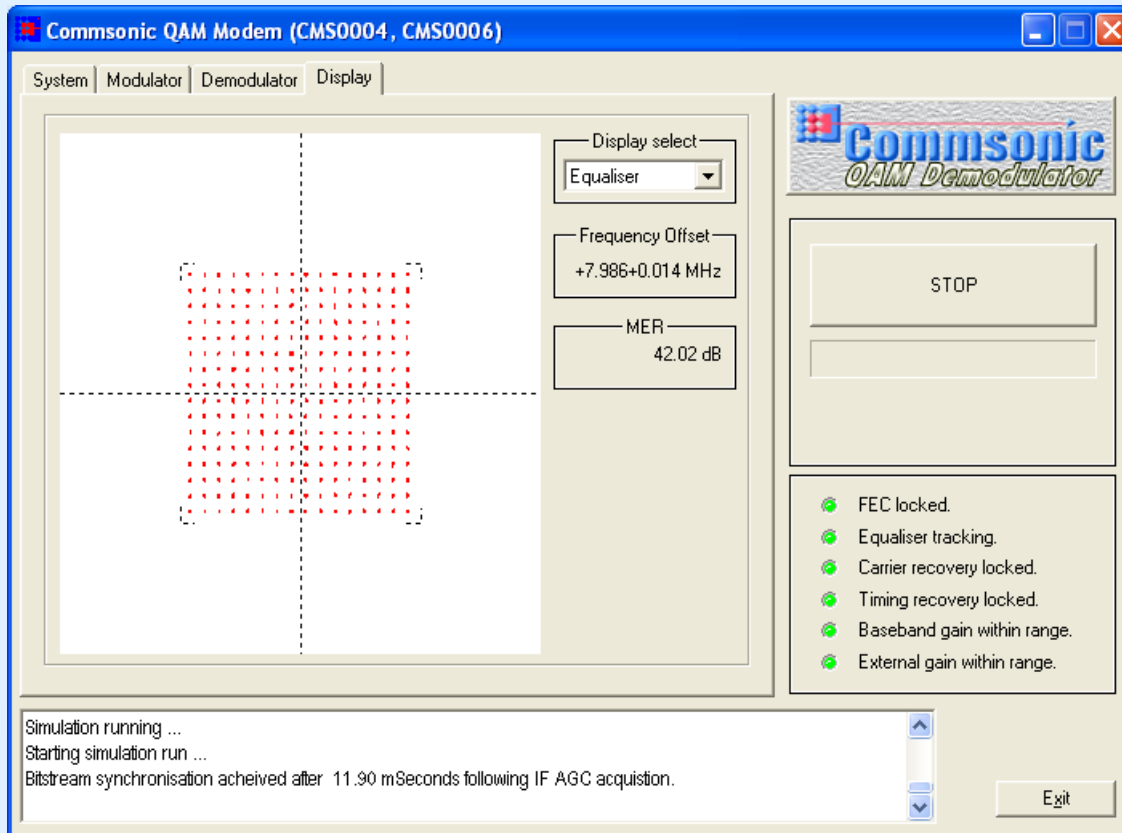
Commsonic QAM Modem (CMS0004, CMS0006)

System | Modulator | Demodulator | Display

Display select
Equaliser

Frequency Offset
+7.986+0.014 MHz

MER
42.02 dB

Commsonic
QAM Demodulator

STOP

FEC locked.
Equaliser tracking.
Carrier recovery locked.
Timing recovery locked.
Baseband gain within range.
External gain within range.

Simulation running ...
Starting simulation run ...
Bitstream synchronisation acheived after 11.90 mSeconds following IF AGC acquistion.

Exit